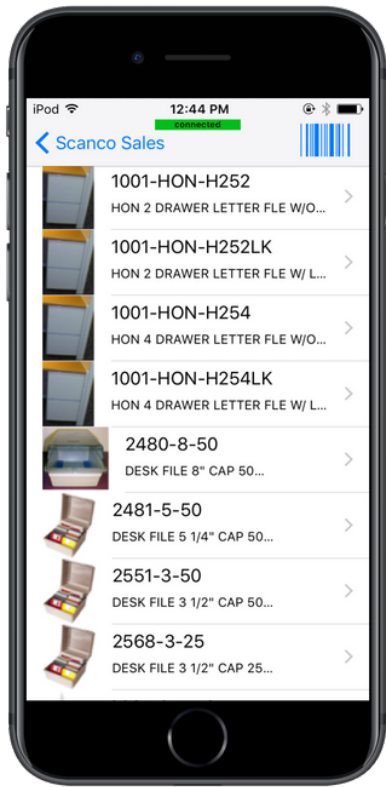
iPod 12:44 PM
connected

Scanco Sales

1001-HON-H252
HON 2 DRAWER LETTER FLE W/O...

1001-HON-H252LK
HON 2 DRAWER LETTER FLE W/ L...

1001-HON-H254
HON 4 DRAWER LETTER FLE W/O...

1001-HON-H254LK
HON 4 DRAWER LETTER FLE W/ L...

2480-8-50
DESK FILE 8" CAP 50...

2481-5-50
DESK FILE 5 1/4" CAP 50...

2551-3-50
DESK FILE 3 1/2" CAP 50...

2568-3-25
DESK FILE 3 1/2" CAP 25...